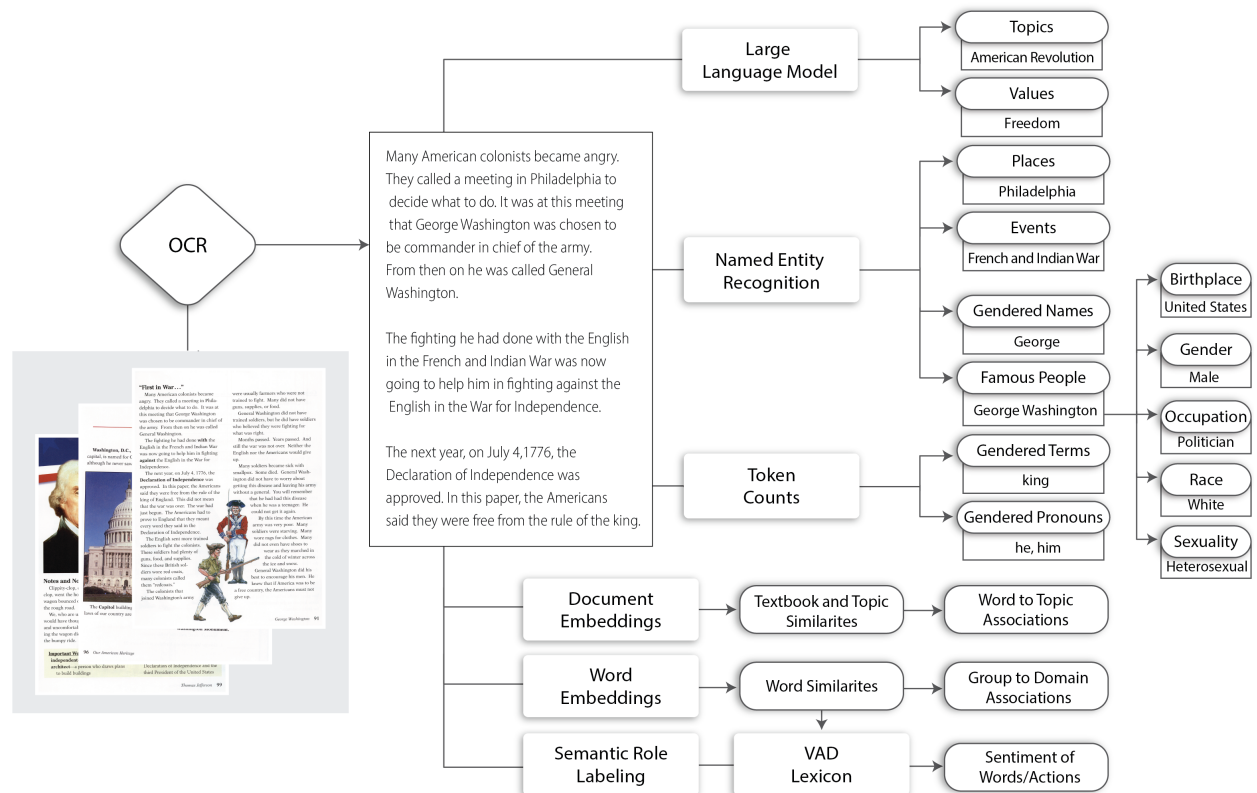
OCR

Many American colonists became angry. They called a meeting in Philadelphia to decide what to do. It was at this meeting that George Washington was chosen to be commander in chief of the army. From then on he was called General Washington.

The fighting he had done with the English in the French and Indian War was now going to help him in fighting against the English in the War for Independence.

The next year, on July 4,1776, the Declaration of Independence was approved. In this paper, the Americans said they were free from the rule of the king.

Large Language Model

Topics
American Revolution

Values
Freedom

Named Entity Recognition

Places
Philadelphia

Events
French and Indian War

Gendered Names
George

Famous People
George Washington

Birthplace
United States

Gender
Male

Occupation
Politician

Race
White

Sexuality
Heterosexual

Token Counts

Gendered Terms
king

Gendered Pronouns
he, him

Document Embeddings

Textbook and Topic Similarites

Word to Topic Associations

Word Embeddings

Word Similarites

Group to Domain Associations

Semantic Role Labeling

VAD Lexicon

Sentiment of Words/Actions

"First in War..."

Many American colonists became angry. They called a meeting in Philadelphia to decide what to do. It was at this meeting that George Washington was chosen to be commander in chief of the army. From then on he was called General Washington.

The fighting he had done with the English in the French and Indian War was now going to help him in fighting against the English in the War for Independence.

The next year, on July 4, 1776, the Declaration of Independence was approved. In this paper, the Americans said they were free from the rule of the king of England. This did not mean that the war was over. The war had just begun. The Americans had to prove to England that they meant every word they said in the Declaration of Independence.

The English sent more trained soldiers to fight the colonists. These soldiers had plenty of guns, food, and supplies. Since these British soldiers wore red coats, many colonists called them "redcoats."

The colonists that joined Washington's army were usually farmers who were not trained to fight. Many did not have guns, supplies, or food.

General Washington did not have trained soldiers, but he did have soldiers who believed they were fighting for what was right.

Months passed. Years passed. And still the war was not over. Neither the English nor the Americans would give up.

Many soldiers became sick with smallpox. Some died. General Washington did not have to worry about getting this disease and leaving his army without a general. You will remember that he had had this disease when he was a teenager. He could not get it again.

By this time the American army was very poor. Many soldiers were starving. Many wore rags for clothes. Many did not even have shoes to wear as they marched in the cold of winter across the ice and snow.

General Washington did his best to encourage his men. He knew that if America was to be a free country, the Americans must not give up.

George Washington 95

Washington, D.C., capital, is named for although he never saw

The Capitol building lives of our country are

96 Our American Heritage

Notes and N
Clippity-clop, clop, went the h wagon bounced the rough road.
We, who are would have thou and uncomfortal ing the wagon dr the bumpy ride.

Important W independence architect—a person who draws plans to build buildings

Declaration of Independence and the third President of the United States

Thomas Jefferson 99